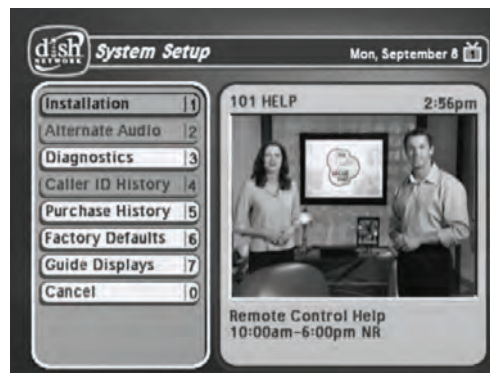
dish NETWORK System Setup Mon, September 8

Installation 1
Alternate Audio 2
Diagnostics 3
Caller ID History 4
Purchase History 5
Factory Defaults 6
Guide Displays 7
Cancel 0

101 HELP 2:56pm

Remote Control Help
10:00am-6:00pm NR